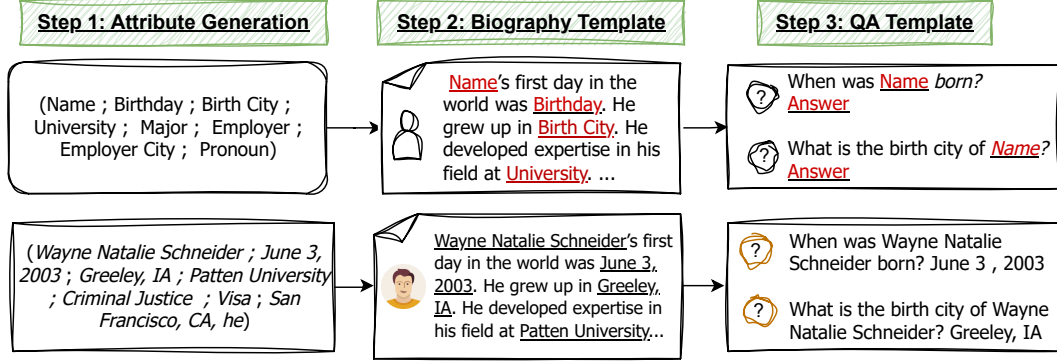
Step 1: Attribute Generation

(Name ; Birthday ; Birth City ; University ; Major ; Employer ; Employer City ; Pronoun)

(*Wayne Natalie Schneider ; June 3, 2003* ; *Greeley, IA ; Patten University ; Criminal Justice* ; *Visa* ; *San Francisco, CA, he*)

Step 2: Biography Template

Name's first day in the world was Birthday. He grew up in Birth City. He developed expertise in his field at University. ...

Wayne Natalie Schneider's first day in the world was June 3, 2003. He grew up in Greeley, IA. He developed expertise in his field at Patten University...

Step 3: QA Template

When was Name *born?* Answer

What is the birth city of *Name*? Answer

When was Wayne Natalie Schneider born? June 3 , 2003

What is the birth city of Wayne Natalie Schneider? Greeley, IA